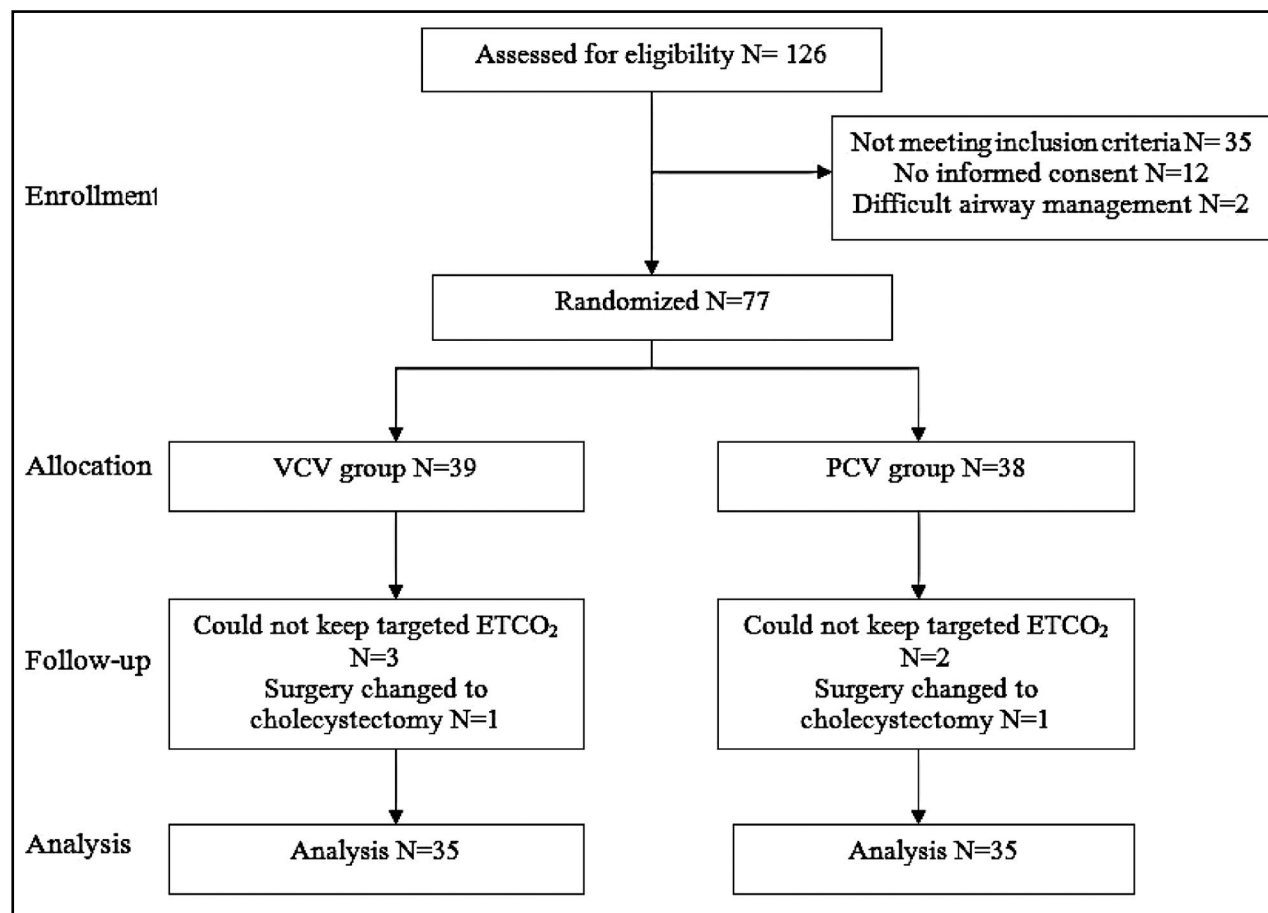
Assessed for eligibility N= 126

Not meeting inclusion criteria N= 35
No informed consent N=12
Difficult airway management N=2

Enrollment

Randomized N=77

Allocation

VCV group N=39

PCV group N=38

Follow-up

Could not keep targeted $ETCO_2$
N=3
Surgery changed to cholecystectomy N=1

Could not keep targeted $ETCO_2$
N=2
Surgery changed to cholecystectomy N=1

Analysis

Analysis N=35

Analysis N=35